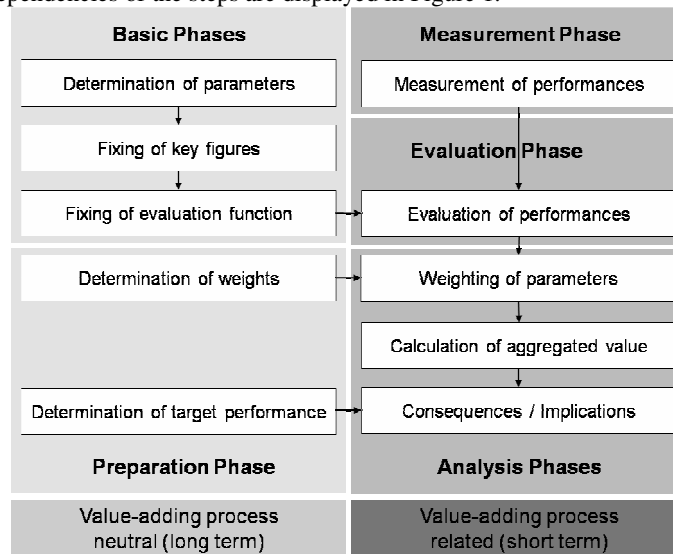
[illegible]ependencies of the steps are displayed in figure 1.

Basic Phases

Determination of parameters

Fixing of key figures

Fixing of evaluation function

Determination of weights

Determination of target performance

Preparation Phase

Measurement Phase

Measurement of performances

Evaluation Phase

Evaluation of performances

Weighting of parameters

Calculation of aggregated value

Consequences / Implications

Analysis Phases

Value-adding process neutral (long term)

Value-adding process related (short term)